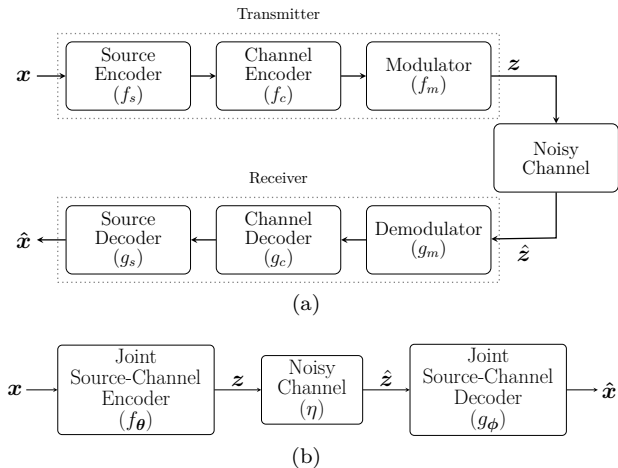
Transmitter

$\boldsymbol{x}$

Source Encoder $(f_s)$

Channel Encoder $(f_c)$

Modulator $(f_m)$

$\boldsymbol{z}$

Noisy Channel

Receiver

$\hat{\boldsymbol{x}}$

Source Decoder $(g_s)$

Channel Decoder $(g_c)$

Demodulator $(g_m)$

$\hat{\boldsymbol{z}}$

(a)

$\boldsymbol{x}$

Joint Source-Channel Encoder $(f_{\boldsymbol{\theta}})$

$\boldsymbol{z}$

Noisy Channel $(\eta)$

$\hat{\boldsymbol{z}}$

Joint Source-Channel Decoder $(g_{\boldsymbol{\phi}})$

$\hat{\boldsymbol{x}}$

(b)